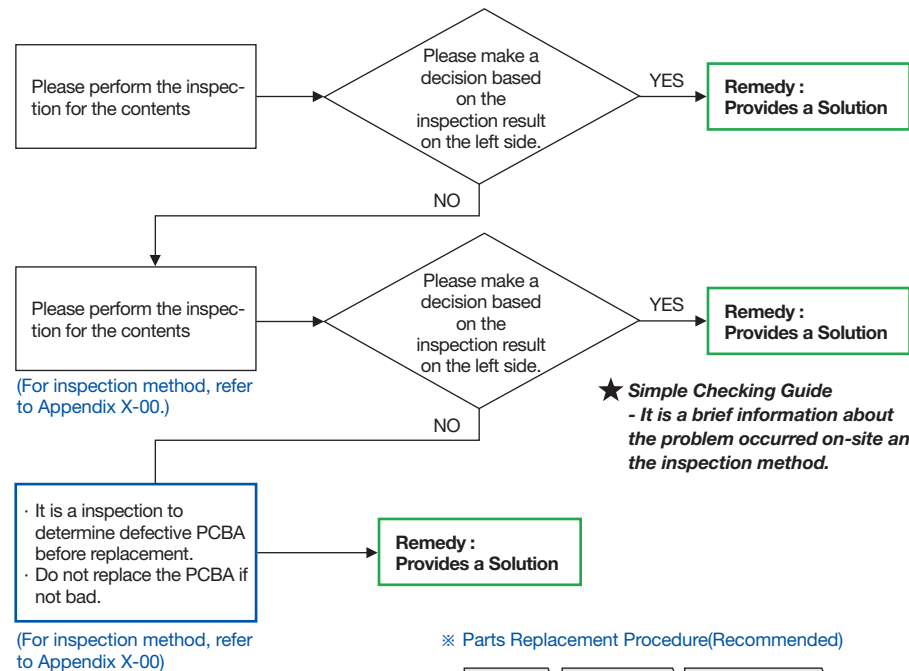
Please perform the inspection for the contents

Please make a decision based on the inspection result on the left side.

YES

Remedy : Provides a Solution

NO

Please perform the inspection for the contents

(For inspection method, refer to Appendix X-00.)

Please make a decision based on the inspection result on the left side.

YES

Remedy : Provides a Solution

★ Simple Checking Guide
- It is a brief information about the problem occurred on-site an the inspection method.

NO

· It is a inspection to determine defective PCBA before replacement.
· Do not replace the PCBA if not bad.

Remedy : Provides a Solution

(For inspection method, refer to Appendix X-00)

※ Parts Replacement Procedure(Recommended)